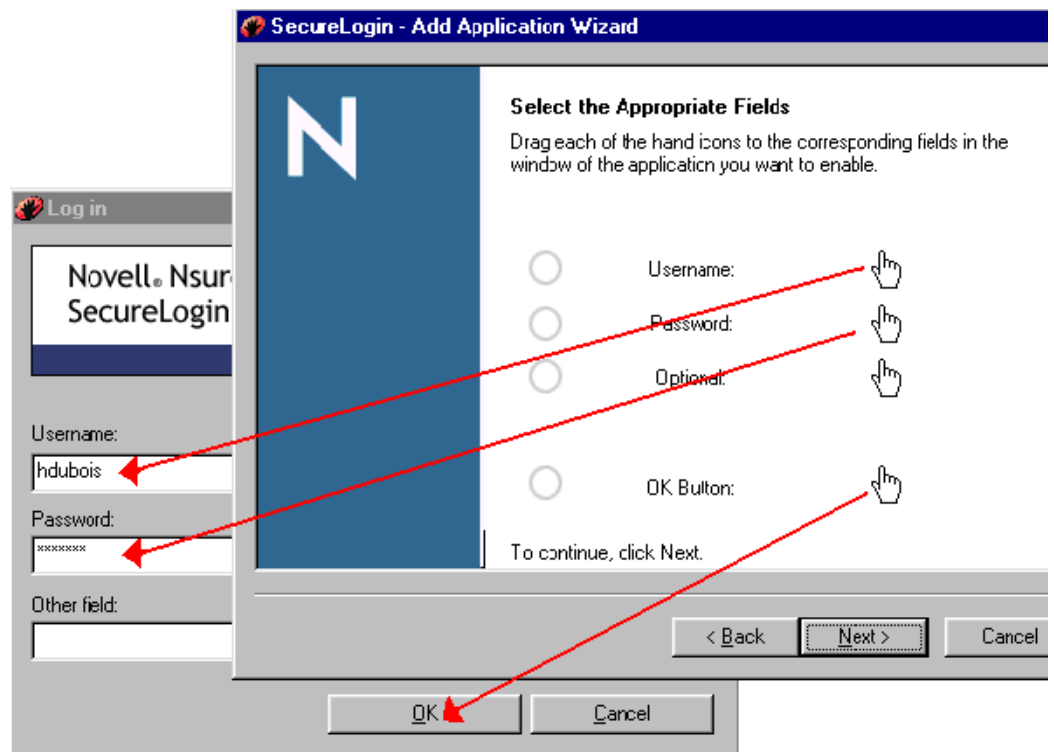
SecureLogin - Add Application Wizard

N

Select the Appropriate Fields

Drag each of the hand icons to the corresponding fields in the window of the application you want to enable.

Username:

Password:

Optional:

OK Button:

To continue, click Next.

< Back

Next >

Cancel

Log in

Novell® Nsur

SecureLogin

Username:

hdubois

Password:

*******

Other field:

OK

Cancel